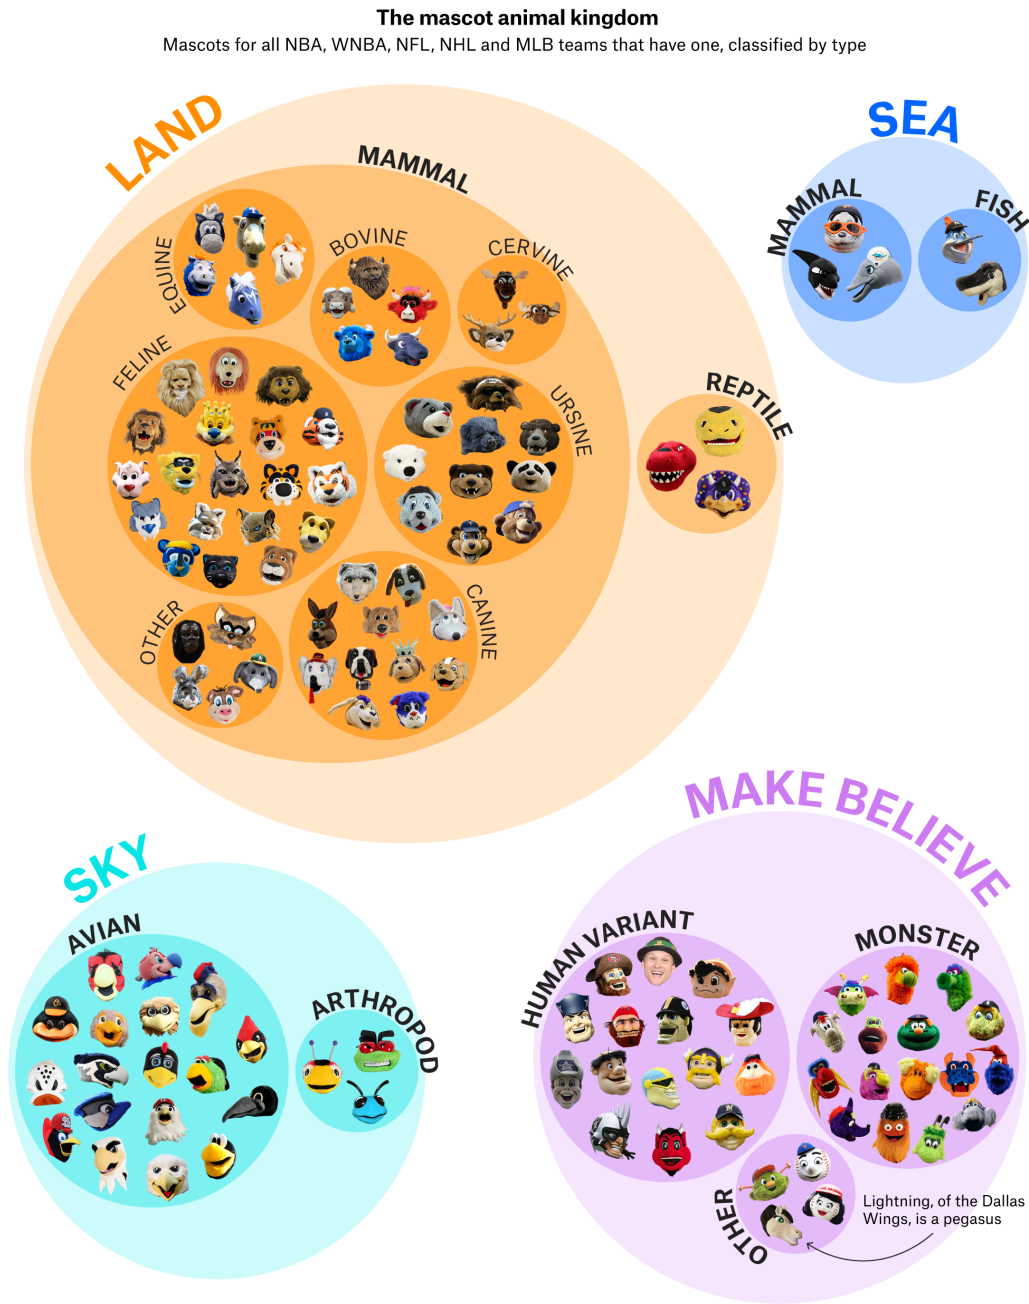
**The mascot animal kingdom**
Mascots for all NBA, WNBA, NFL, NHL and MLB teams that have one, classified by type

LAND

MAMMAL

EQUINE

BOVINE

CERVINE

FELINE

URSINE

OTHER

CANINE

REPTILE

SEA

MAMMAL

FISH

SKY

AVIAN

ARTHROPOD

MAKE BELIEVE

HUMAN VARIANT

MONSTER

OTHER

Lightning, of the Dallas Wings, is a pegasus